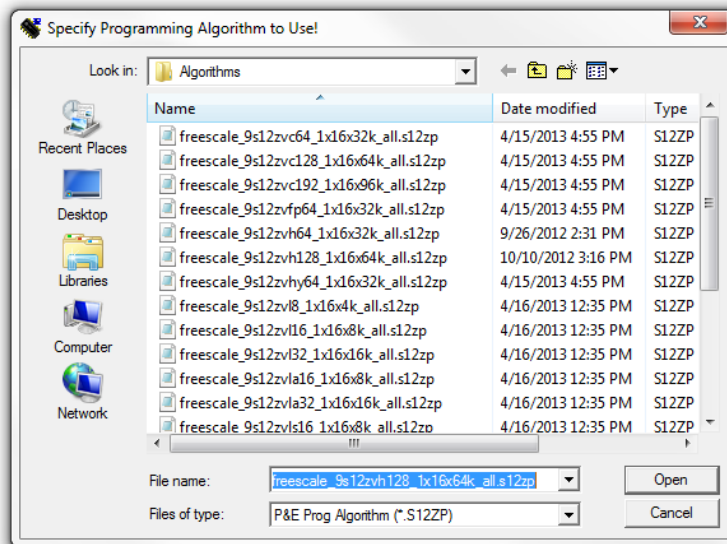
Specify Programming Algorithm to Use!

Look in: Algorithms

Recent Places
Desktop
Libraries
Computer
Network

| Name | Date modified | Type |
|---|---|---|
| freescale_9s12zvc64_1x16x32k_all.s12zp | 4/15/2013 4:55 PM | S12ZP |
| freescale_9s12zvc128_1x16x64k_all.s12zp | 4/15/2013 4:55 PM | S12ZP |
| freescale_9s12zvc192_1x16x96k_all.s12zp | 4/15/2013 4:55 PM | S12ZP |
| freescale_9s12zvfp64_1x16x32k_all.s12zp | 4/15/2013 4:55 PM | S12ZP |
| freescale_9s12zvh64_1x16x32k_all.s12zp | 9/26/2012 2:31 PM | S12ZP |
| freescale_9s12zvh128_1x16x64k_all.s12zp | 10/10/2012 3:16 PM | S12ZP |
| freescale_9s12zvhy64_1x16x32k_all.s12zp | 4/15/2013 4:55 PM | S12ZP |
| freescale_9s12zvl8_1x16x4k_all.s12zp | 4/16/2013 12:35 PM | S12ZP |
| freescale_9s12zvl16_1x16x8k_all.s12zp | 4/16/2013 12:35 PM | S12ZP |
| freescale_9s12zvl32_1x16x16k_all.s12zp | 4/16/2013 12:35 PM | S12ZP |
| freescale_9s12zvla16_1x16x8k_all.s12zp | 4/16/2013 12:35 PM | S12ZP |
| freescale_9s12zvla32_1x16x16k_all.s12zp | 4/16/2013 12:35 PM | S12ZP |
| freescale_9s12zvls16_1x16x8k_all.s12zp | 4/16/2013 12:35 PM | S12ZP |

File name: freescale_9s12zvh128_1x16x64k_all.s12zp
Open
Files of type: P&E Prog Algorithm (*.S12ZP)
Cancel